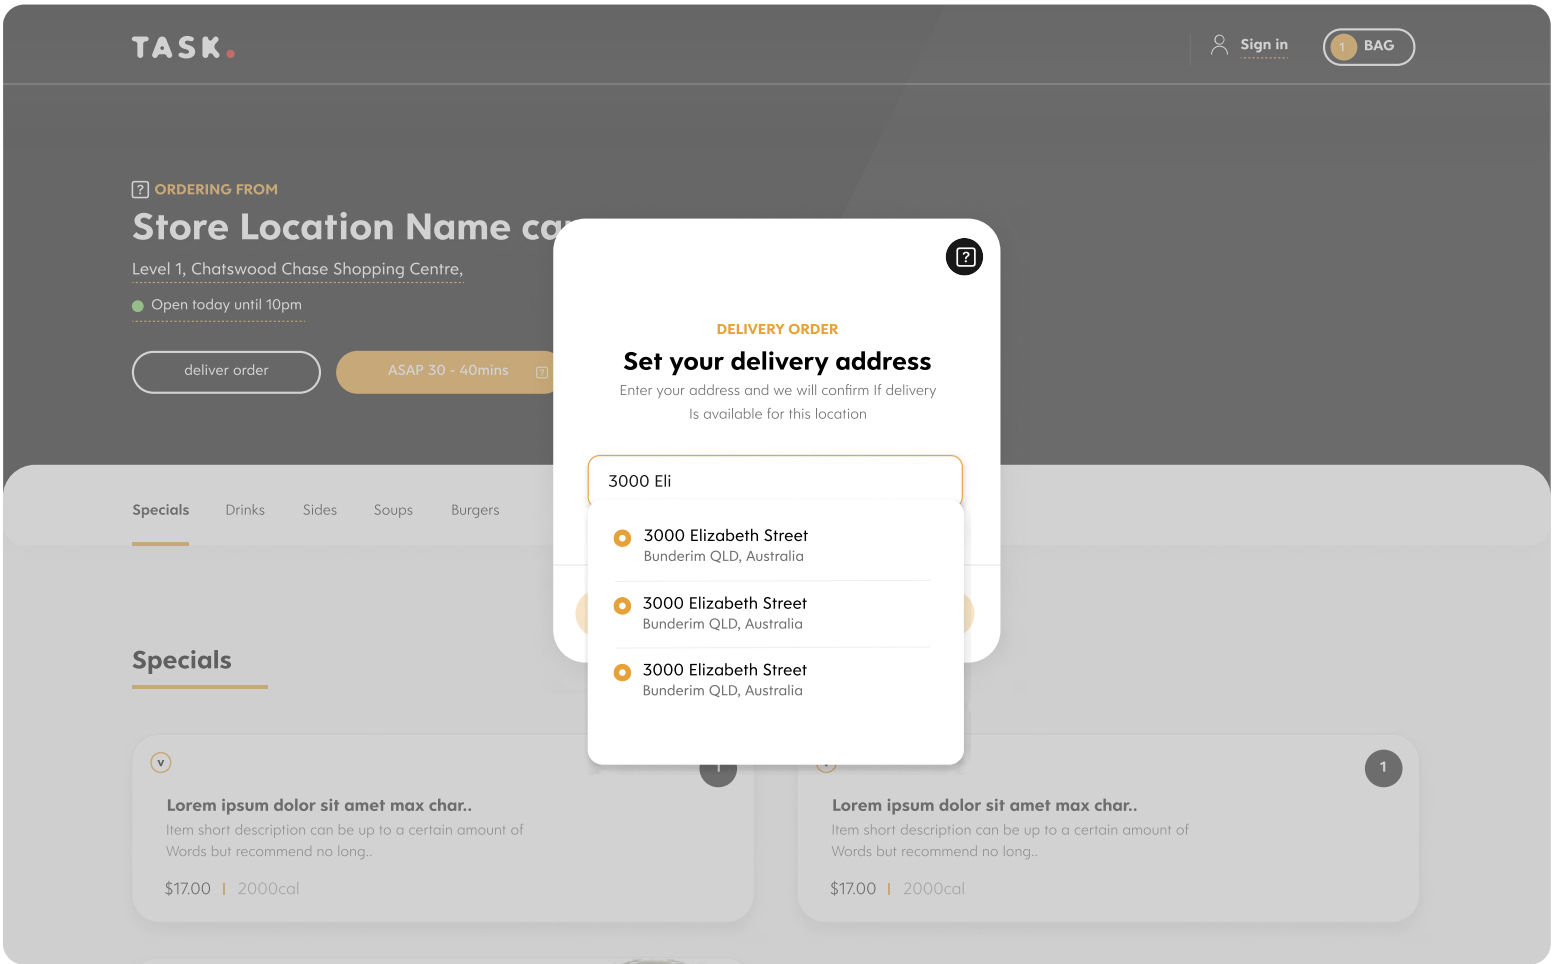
TASK.

Sign in

1 BAG

? ORDERING FROM

Store Location Name ca

Level 1, Chatswood Chase Shopping Centre,

Open today until 10pm

deliver order

ASAP 30 - 40mins

?

DELIVERY ORDER

Set your delivery address

Enter your address and we will confirm If delivery Is available for this location

3000 Eli

3000 Elizabeth Street
Bunderim QLD, Australia

3000 Elizabeth Street
Bunderim QLD, Australia

3000 Elizabeth Street
Bunderim QLD, Australia

Specials Drinks Sides Soups Burgers

Specials

v

Lorem ipsum dolor sit amet max char..

Item short description can be up to a certain amount of Words but recommend no long..

$17.00 | 2000cal

1

Lorem ipsum dolor sit amet max char..

Item short description can be up to a certain amount of Words but recommend no long..

$17.00 | 2000cal